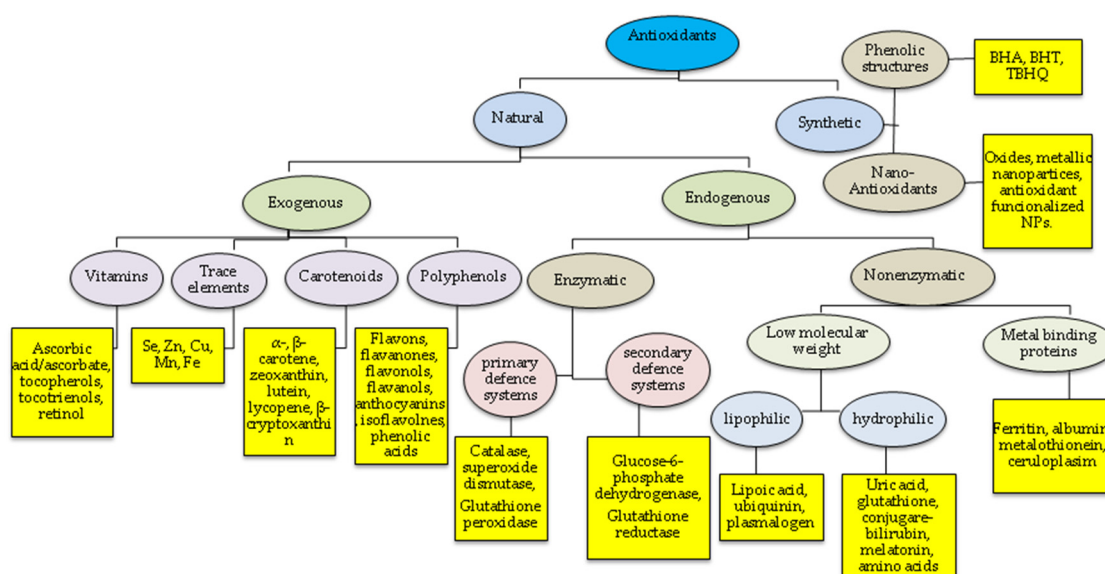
Antioxidants

Natural

Synthetic

Phenolic structures

BHA, BHT, TBHQ

Nano-Antioxidants

Oxides, metallic nanopartices, antioxidant funcionalized NPs.

Exogenous

Endogenous

Vitamins

Trace elements

Carotenoids

Polyphenols

Enzymatic

Nonenzymatic

Ascorbic acid/ascorbate, tocopherols, tocotrienols, retinol

Se, Zn, Cu, Mn, Fe

α-, β-carotene, zeoxanthin, lutein, lycopene, β-cryptoxanthin

Flavons, flavanones, flavonols, flavanols, anthocyanins, isoflavolnes, phenolic acids

primary defence systems

secondary defence systems

Catalase, superoxide dismutase, Glutathione peroxidase

Glucose-6-phosphate dehydrogenase, Glutathione reductase

Low molecular weight

Metal binding proteins

lipophilic

hydrophilic

Lipoic acid, ubiquinin, plasmalogen

Uric acid, glutathione, conjugare-bilirubin, melatonin, amino acids

Ferritin, albumin, metalothionein, ceruloplasim